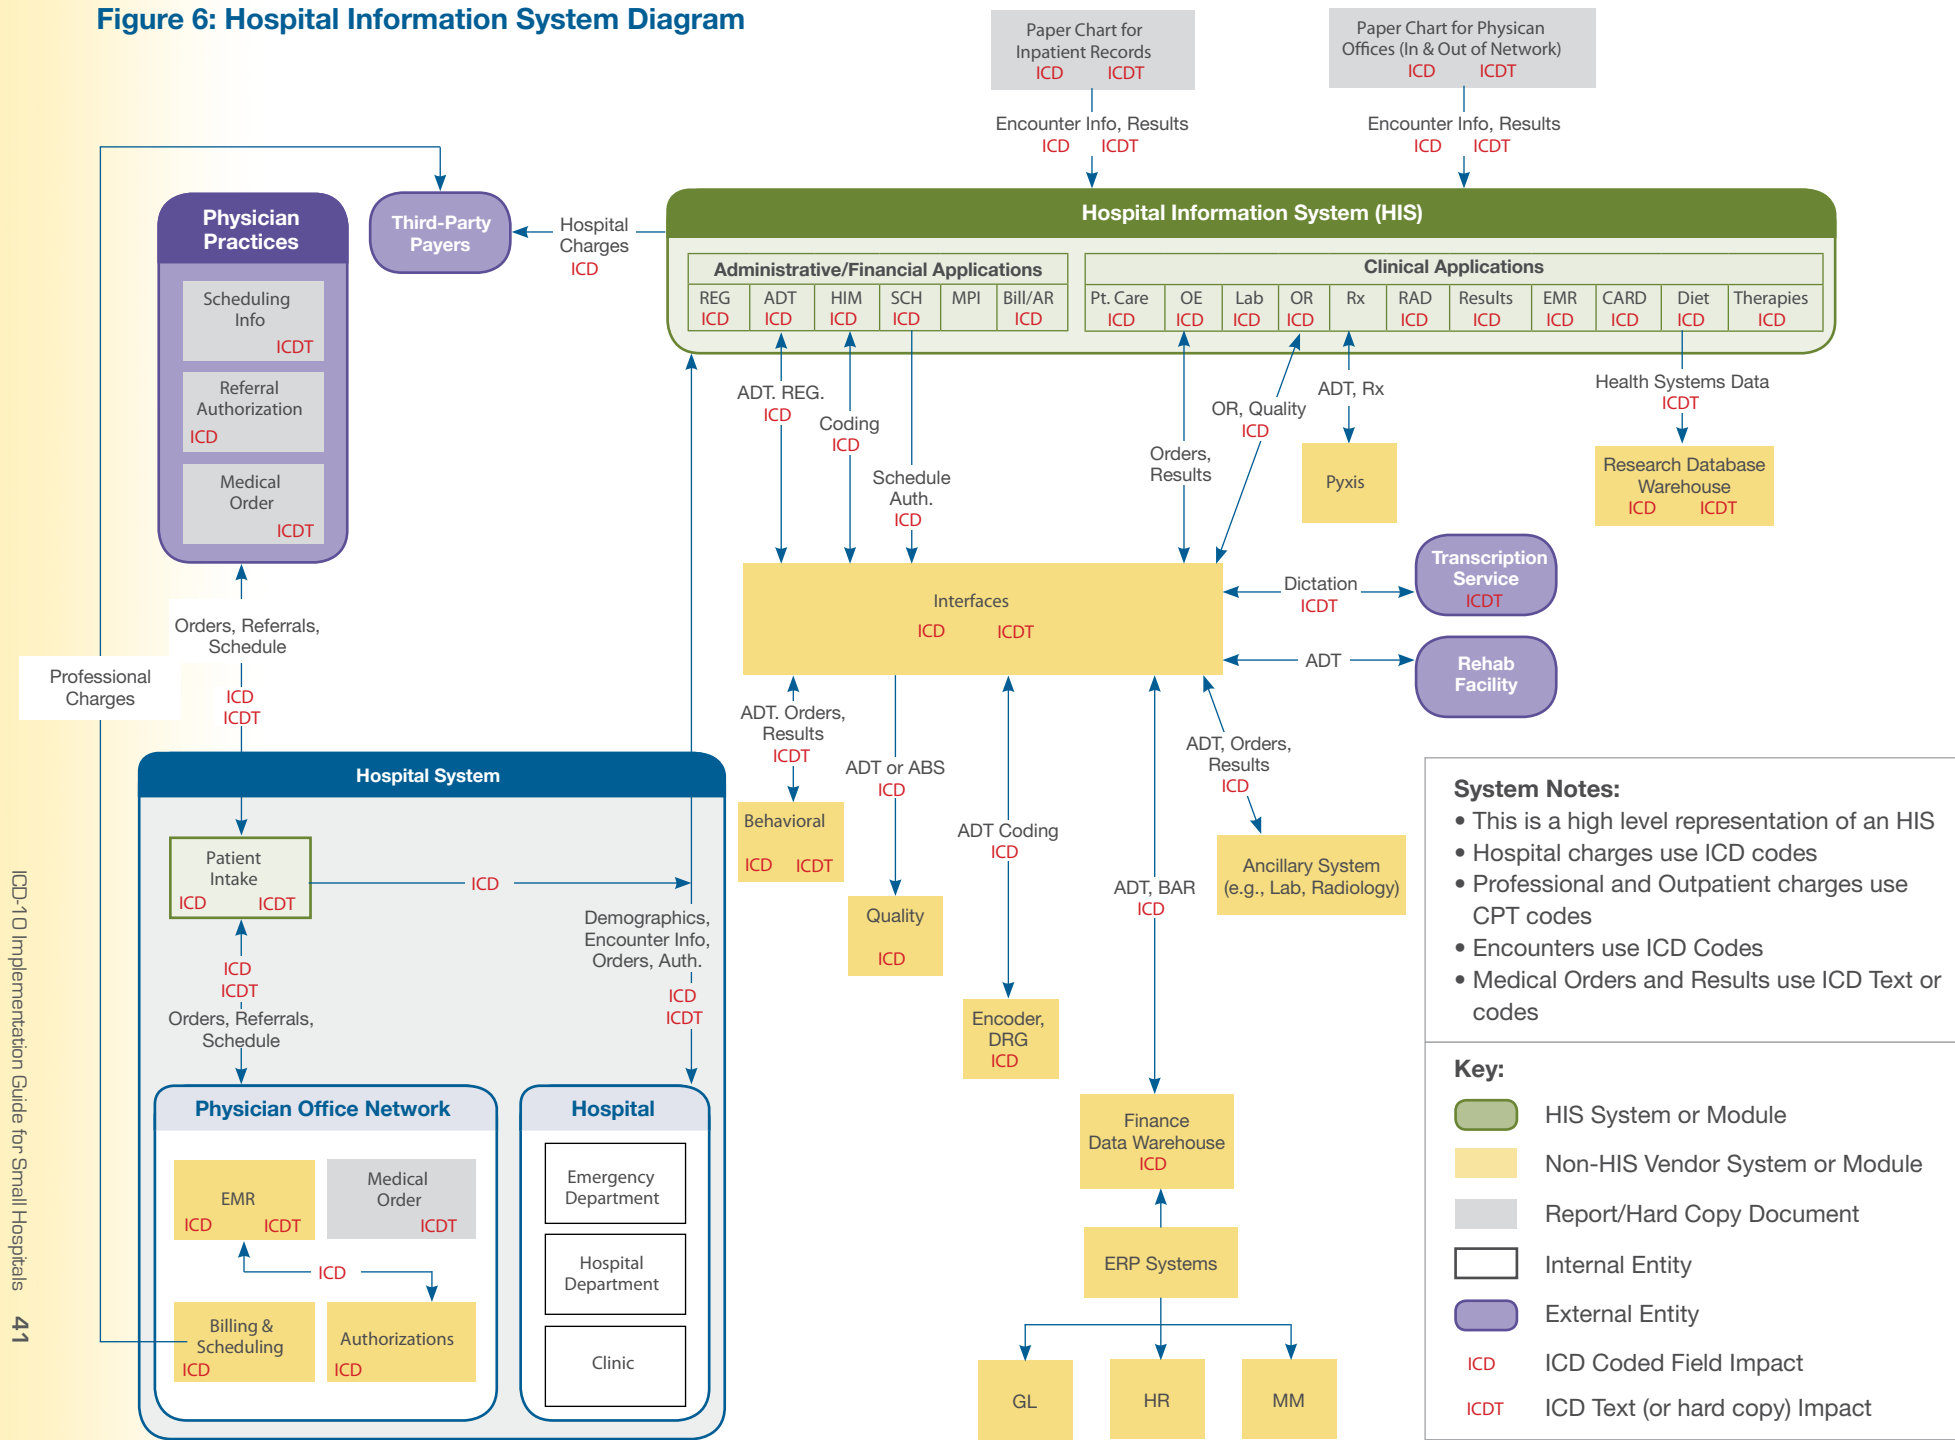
Figure 6: Hospital Information System Diagram

Paper Chart for Inpatient Records
ICD ICDT

Paper Chart for Physican Offices (In & Out of Network)
ICD ICDT

Encounter Info, Results
ICD ICDT

Encounter Info, Results
ICD ICDT

Physician Practices

Scheduling Info
ICDT

Referral Authorization
ICD

Medical Order
ICDT

Third-Party Payers

Hospital Charges
ICD

Hospital Information System (HIS)

Administrative/Financial Applications

| REG | ADT | HIM | SCH | MPI | Bill/AR |
|---|---|---|---|---|---|
| ICD | ICD | ICD | ICD | | ICD |

Clinical Applications

| Pt. Care | OE | Lab | OR | Rx | RAD | Results | EMR | CARD | Diet | Therapies |
|---|---|---|---|---|---|---|---|---|---|---|
| ICD | ICD | ICD | ICD | | ICD | ICD | ICD | ICD | ICD | ICD |

ADT. REG.
ICD

Coding
ICD

Schedule Auth.
ICD

Orders, Results

OR, Quality
ICD

ADT, Rx

Pyxis

Health Systems Data
ICDT

Research Database Warehouse
ICD ICDT

Orders, Referrals, Schedule
ICD
ICDT

Professional Charges

Interfaces
ICD ICDT

Dictation
ICDT

Transcription Service
ICDT

ADT

Rehab Facility

ADT. Orders, Results
ICDT

ADT or ABS
ICD

ADT, Orders, Results
ICD

Behavioral
ICD ICDT

ADT Coding
ICD

Quality
ICD

ADT, BAR
ICD

Ancillary System (e.g., Lab, Radiology)

Encoder, DRG
ICD

Hospital System

Patient Intake
ICD ICDT

ICD

Demographics, Encounter Info, Orders, Auth.
ICD
ICDT

ICD
ICDT
Orders, Referrals, Schedule

Physician Office Network

EMR
ICD ICDT

Medical Order
ICDT

ICD

Billing & Scheduling
ICD

Authorizations
ICD

Hospital

Emergency Department

Hospital Department

Clinic

Finance Data Warehouse
ICD

ERP Systems

GL

HR

MM

System Notes:
• This is a high level representation of an HIS
• Hospital charges use ICD codes
• Professional and Outpatient charges use CPT codes
• Encounters use ICD Codes
• Medical Orders and Results use ICD Text or codes

Key:
HIS System or Module
Non-HIS Vendor System or Module
Report/Hard Copy Document
Internal Entity
External Entity
ICD ICD Coded Field Impact
ICDT ICD Text (or hard copy) Impact

ICD-10 Implementation Guide for Small Hospitals 41